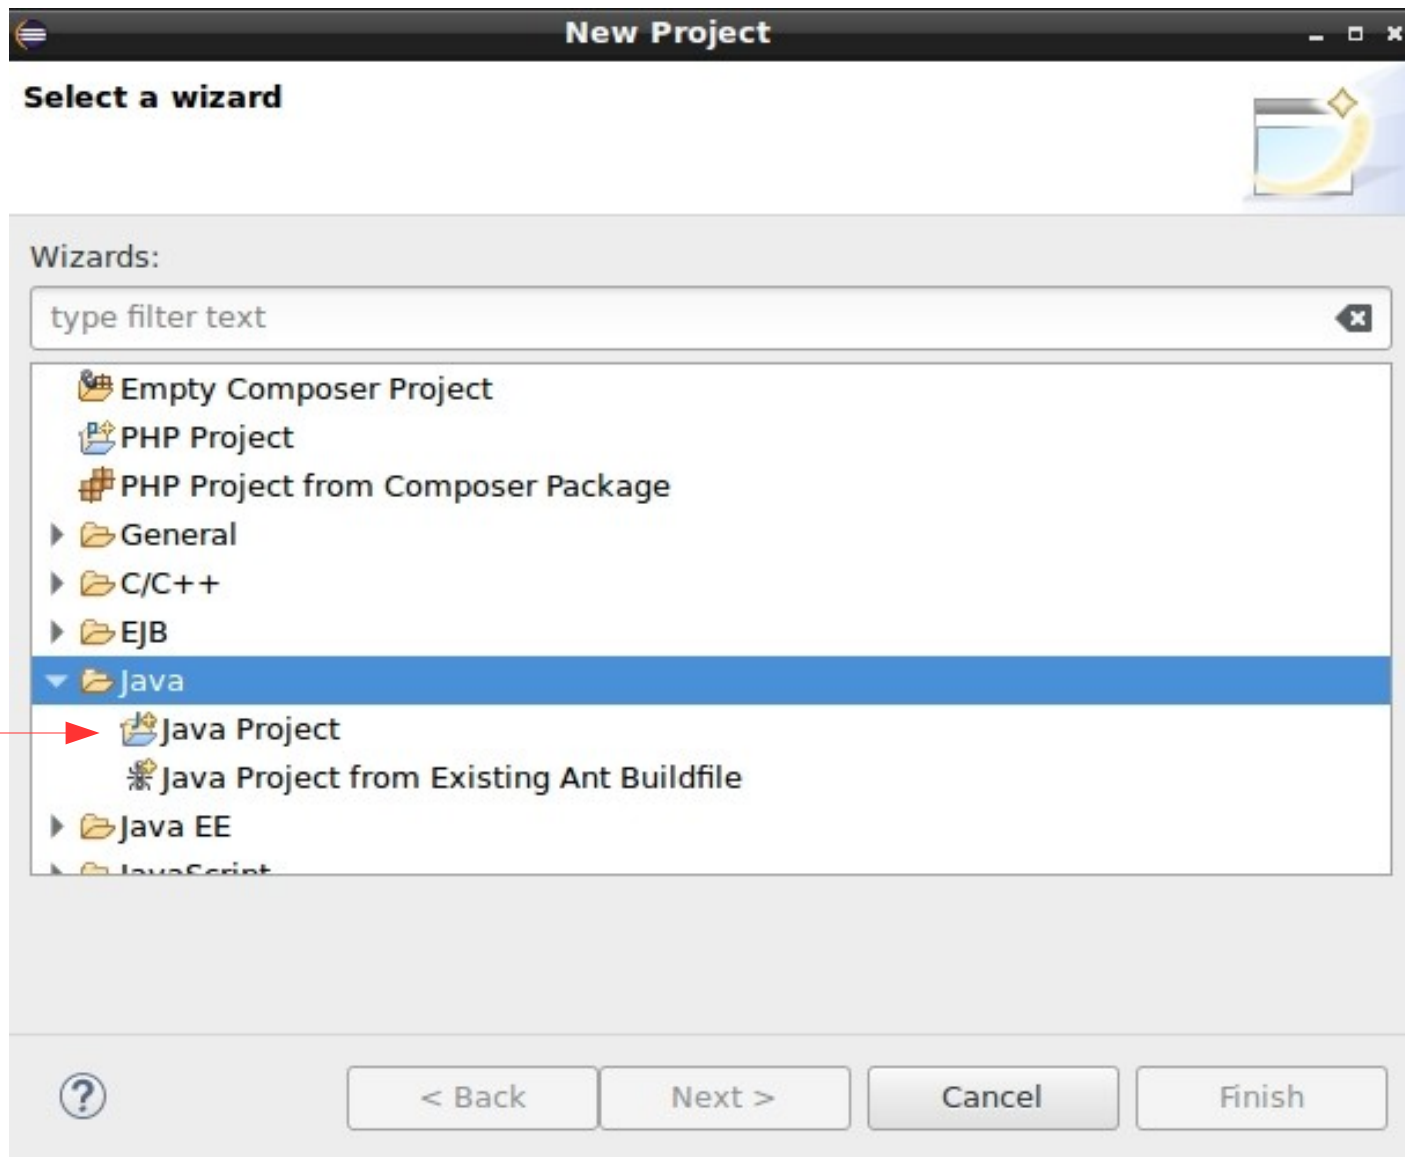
New Project

Select a wizard

Wizards:

type filter text

Empty Composer Project
PHP Project
PHP Project from Composer Package
General
C/C++
EJB
Java
Java Project
Java Project from Existing Ant Buildfile
Java EE
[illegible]

?

< Back

Next >

Cancel

Finish